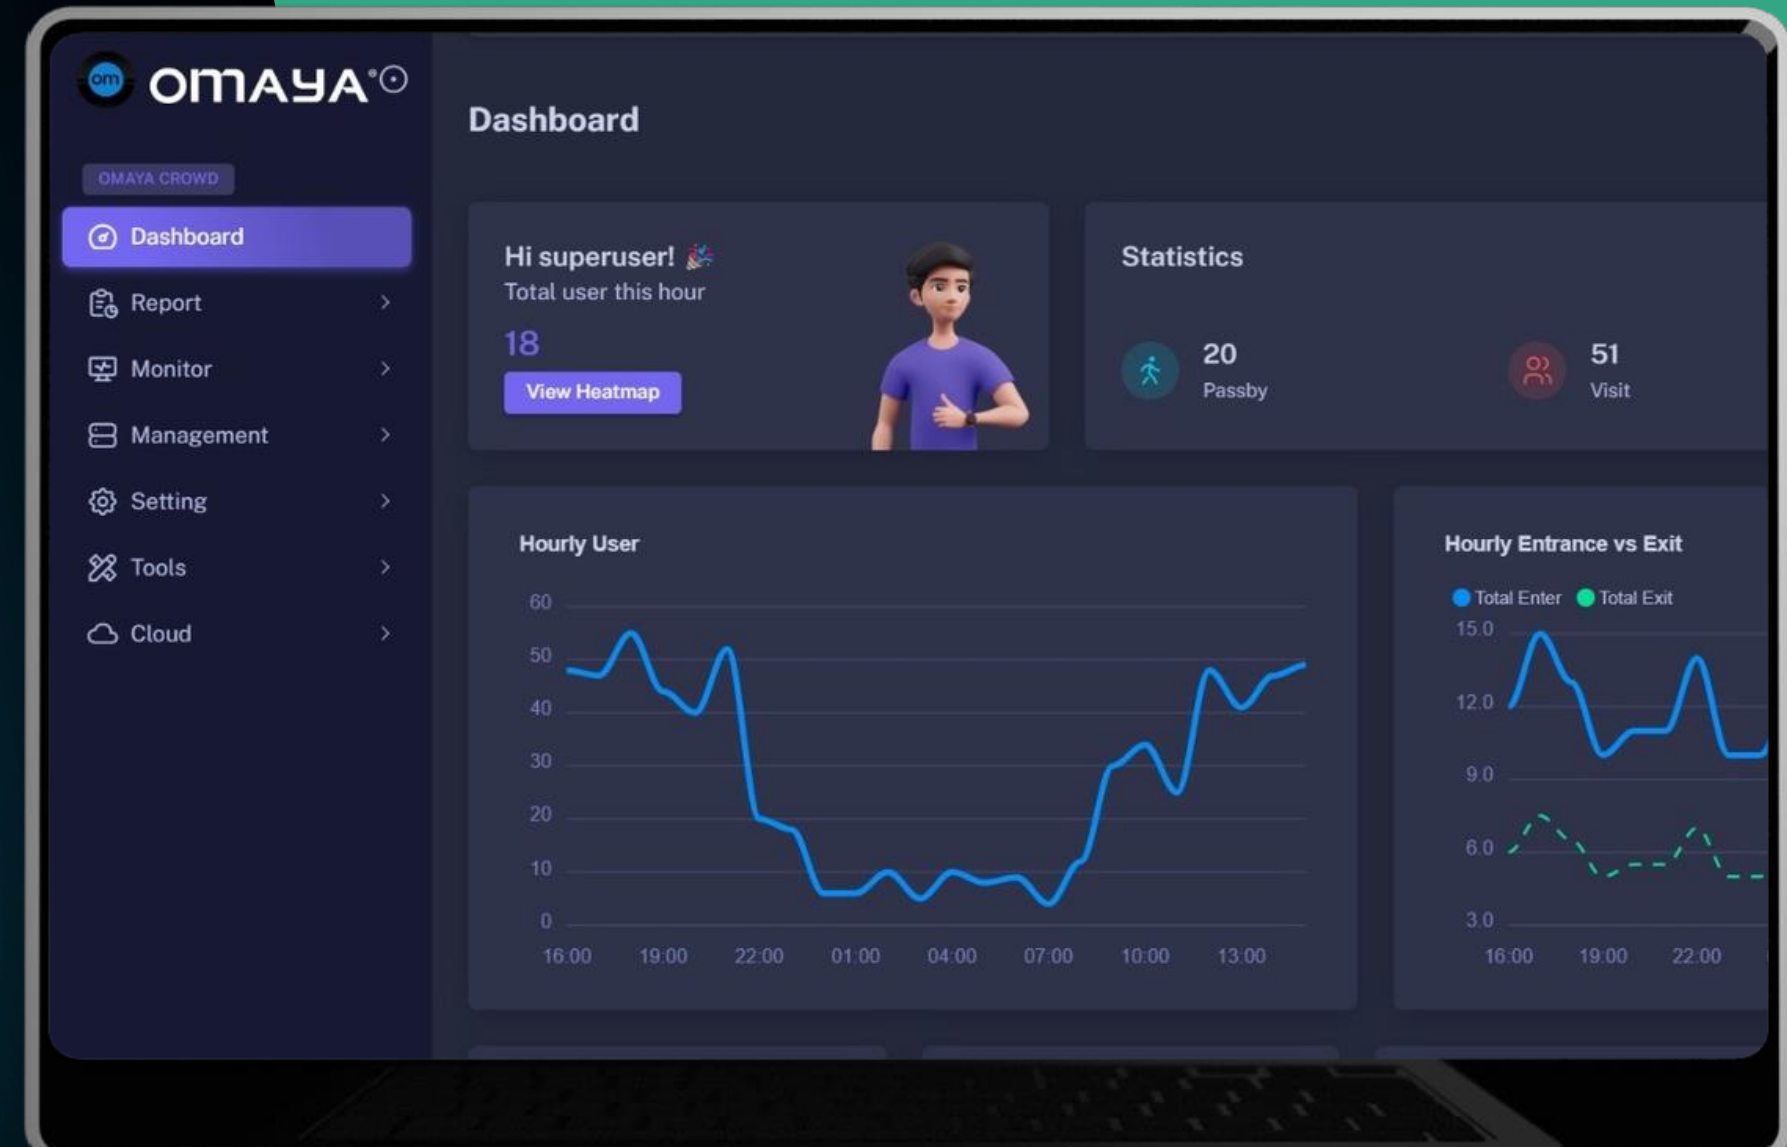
om OMAYA

OMAYA CROWD

Dashboard

Report

Monitor

Management

Setting

Tools

Cloud

Dashboard

Hi superuser! 🎉
Total user this hour
18
View Heatmap

Statistics
20
Passby
51
Visit

Hourly User
60
50
40
30
20
10
0
16:00 19:00 22:00 01:00 04:00 07:00 10:00 13:00

Hourly Entrance vs Exit
Total Enter Total Exit
15.0
12.0
9.0
6.0
3.0
16:00 19:00 22:00